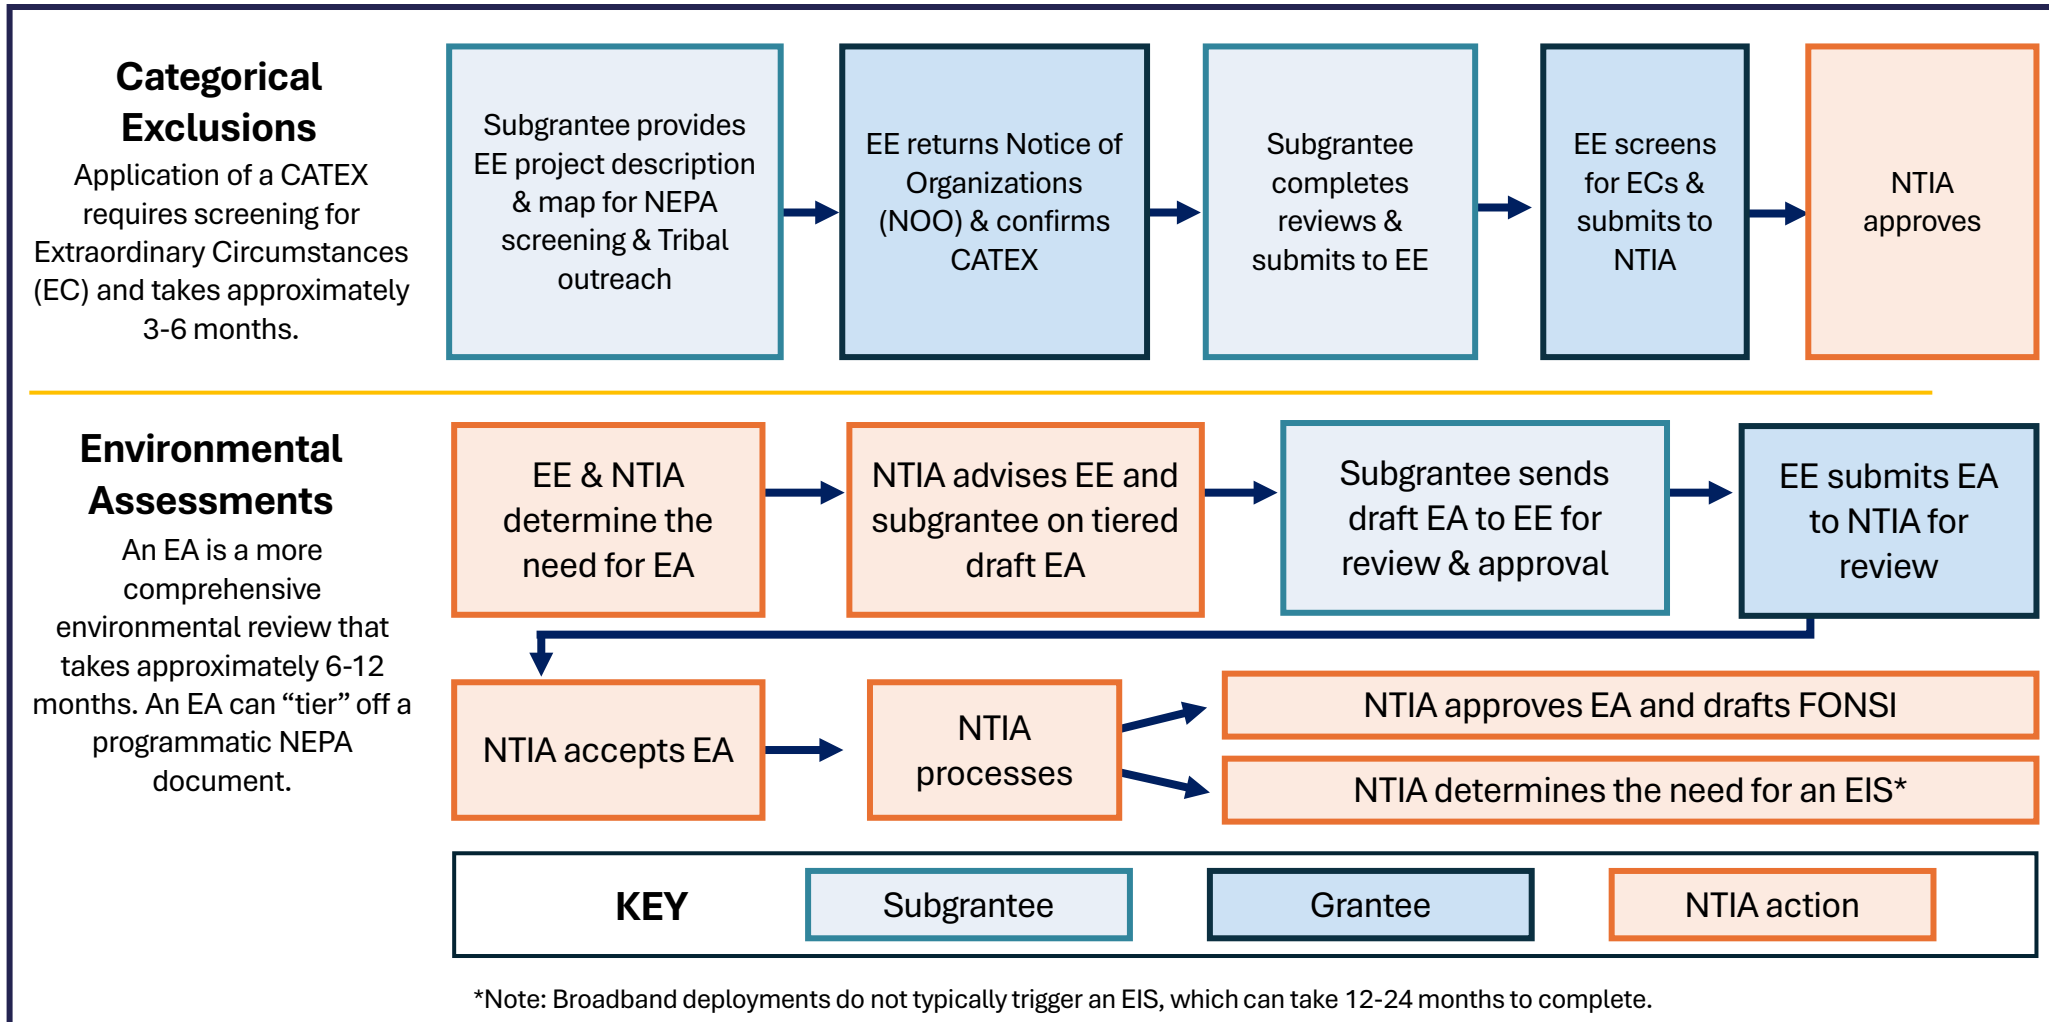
Categorical Exclusions

Application of a CATEX requires screening for Extraordinary Circumstances (EC) and takes approximately 3-6 months.

Subgrantee provides EE project description & map for NEPA screening & Tribal outreach

EE returns Notice of Organizations (NOO) & confirms CATEX

Subgrantee completes reviews & submits to EE

EE screens for ECs & submits to NTIA

NTIA approves

Environmental Assessments

An EA is a more comprehensive environmental review that takes approximately 6-12 months. An EA can “tier” off a programmatic NEPA document.

EE & NTIA determine the need for EA

NTIA advises EE and subgrantee on tiered draft EA

Subgrantee sends draft EA to EE for review & approval

EE submits EA to NTIA for review

NTIA accepts EA

NTIA processes

NTIA approves EA and drafts FONSI

NTIA determines the need for an EIS*

KEY

Subgrantee

Grantee

NTIA action

*Note: Broadband deployments do not typically trigger an EIS, which can take 12-24 months to complete.